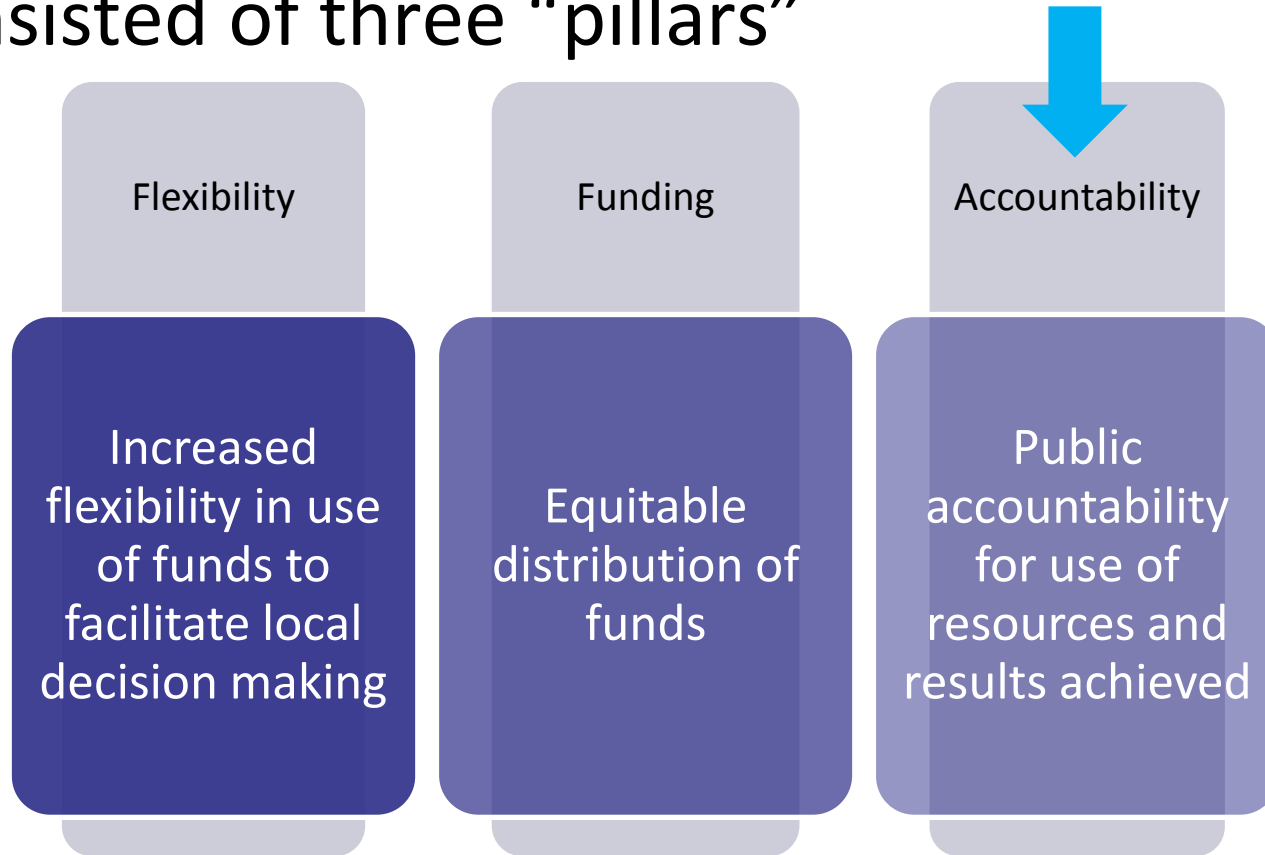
sisted of three "pillars"

Flexibility

Increased flexibility in use of funds to facilitate local decision making

Funding

Equitable distribution of funds

Accountability

Public accountability for use of resources and results achieved